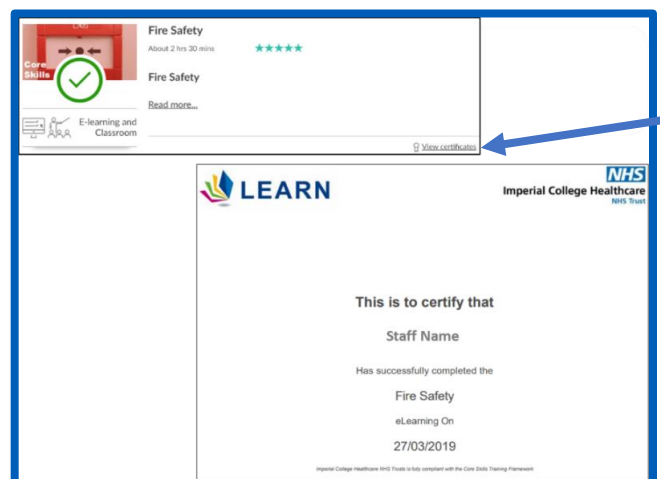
Core Skills

Fire Safety
About 2 hrs 30 mins ★★★★★

Fire Safety

Read more...

E-learning and Classroom

View certificates

LEARN

NHS
Imperial College Healthcare
NHS Trust

This is to certify that

Staff Name

Has successfully completed the

Fire Safety

eLearning On

27/03/2019

Imperial College Healthcare NHS Trusts is fully compliant with the Core Skills Training Framework